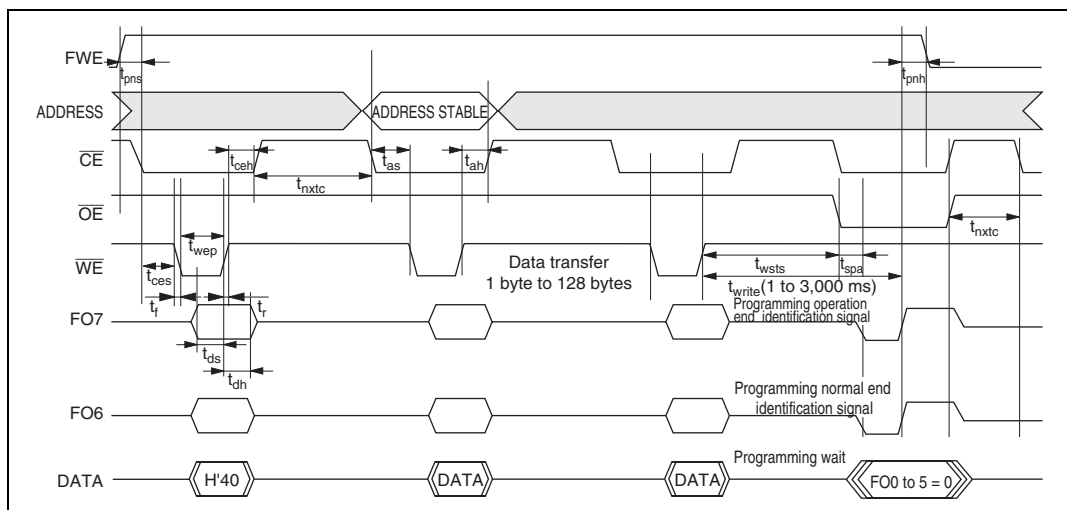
FWE
$t_{pns}$
$t_{pnh}$
ADDRESS
ADDRESS STABLE
$\overline{CE}$
$t_{ceh}$
$t_{as}$
$t_{ah}$
$t_{nxtc}$
$\overline{OE}$
$t_{nxtc}$
$t_{wep}$
$\overline{WE}$
$t_{ces}$
Data transfer
1 byte to 128 bytes
$t_{wsts}$
$t_{spa}$
$t_{write}$(1 to 3,000 ms)
$t_f$
$t_r$
FO7
Programming operation end identification signal
$t_{ds}$
$t_{dh}$
FO6
Programming normal end identification signal
Programming wait
DATA
H'40
DATA
DATA
FO0 to 5 = 0